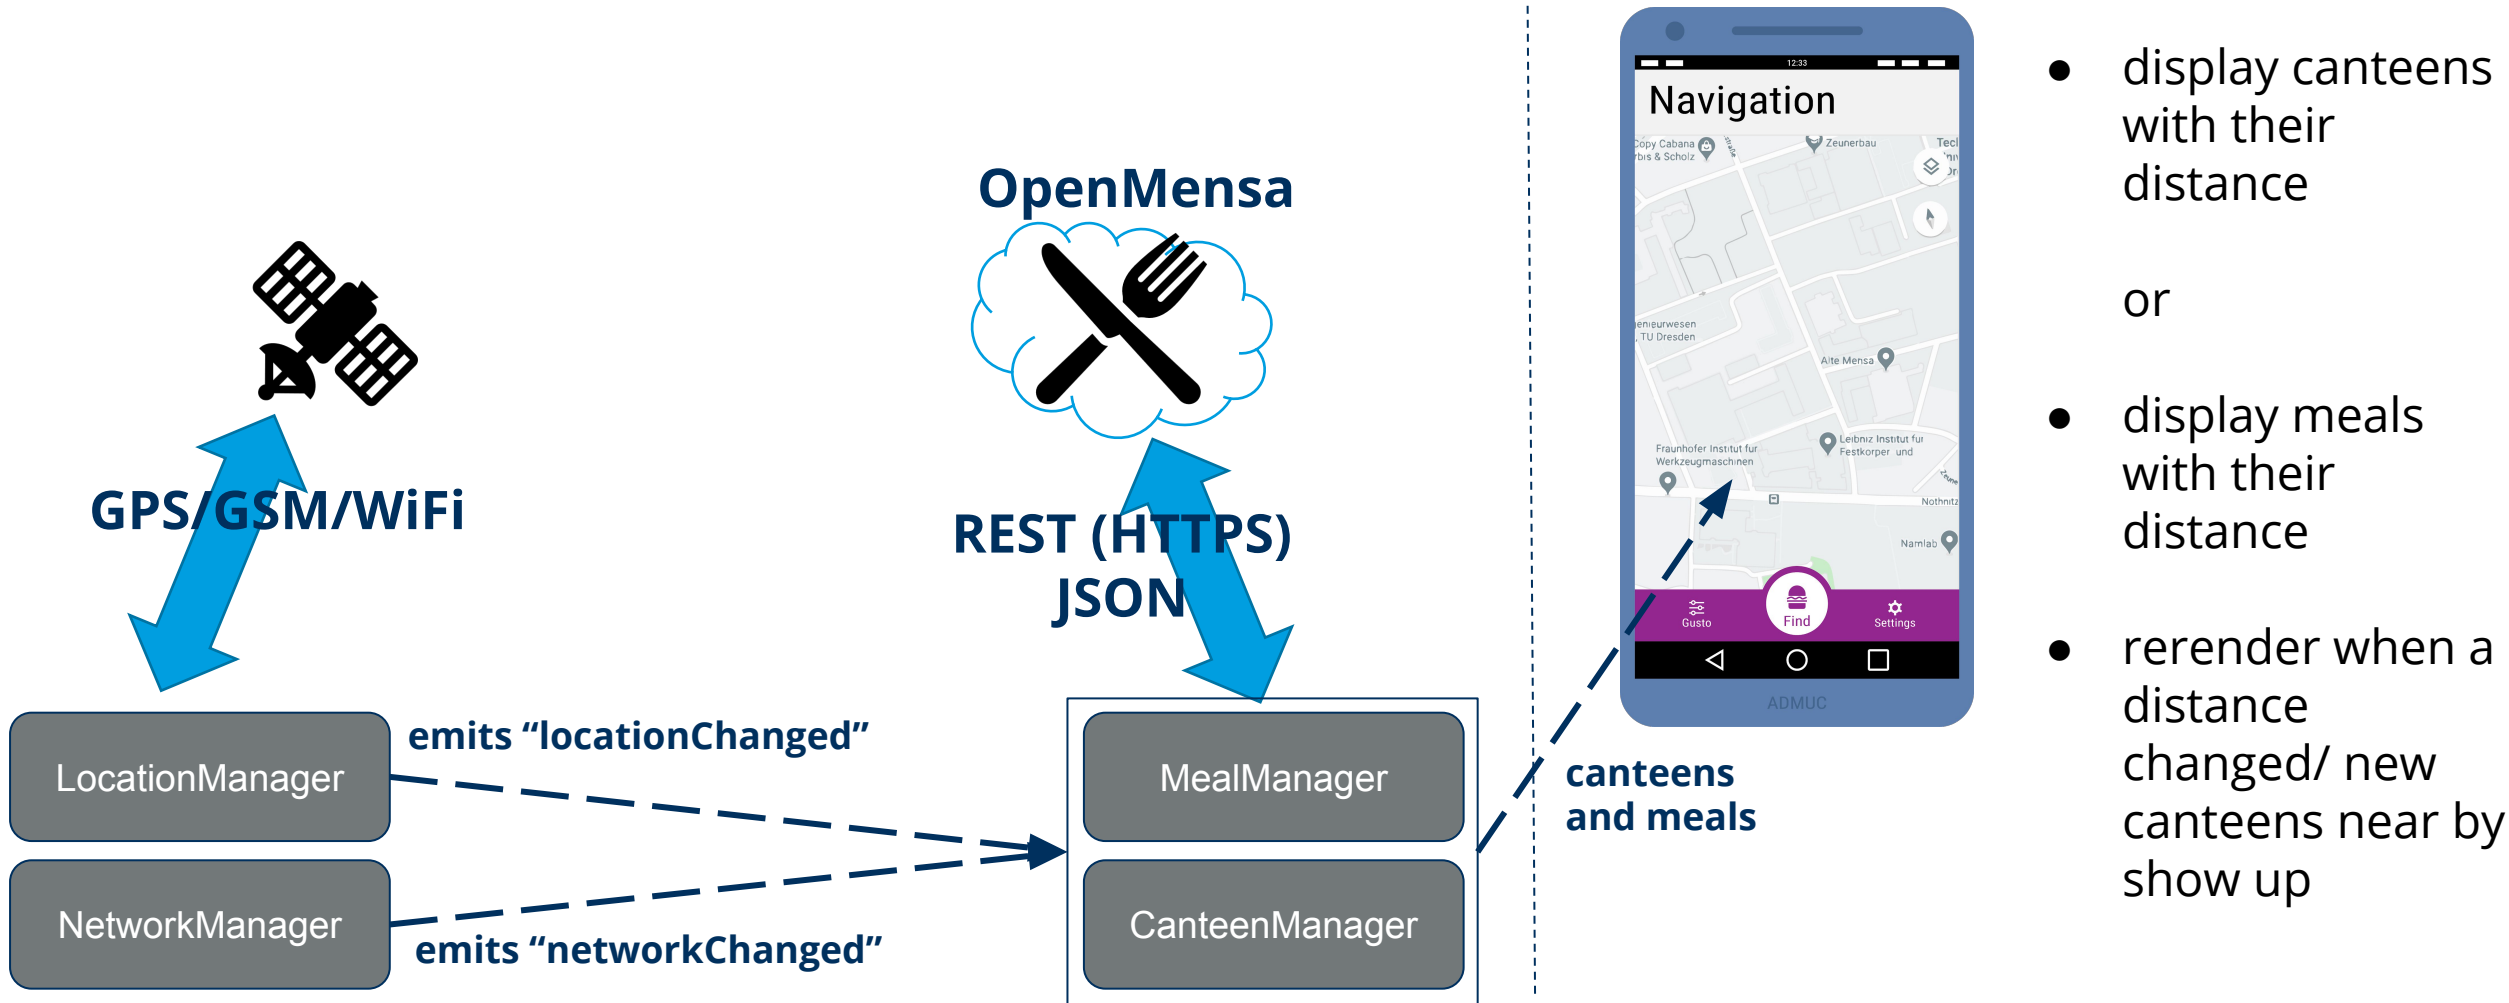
OpenMensa

GPS/GSM/WiFi

REST (HTTPS) JSON

LocationManager

NetworkManager

emits “locationChanged”

emits “networkChanged”

MealManager

CanteenManager

canteens and meals

12:33

Navigation

Copy Cabana
rbis & Scholz
Zeunerbau
Tec
enieurwesen
, TU Dresden
Alte Mensa
Fraunhofer Institut fur Werkzeugmaschinen
Leibniz Institut fur Festkorper und
Nothnitz
Namlab

Gusto
Find
Settings

ADMUC

- display canteens with their distance

or

- display meals with their distance

- rerender when a distance changed/ new canteens near by show up